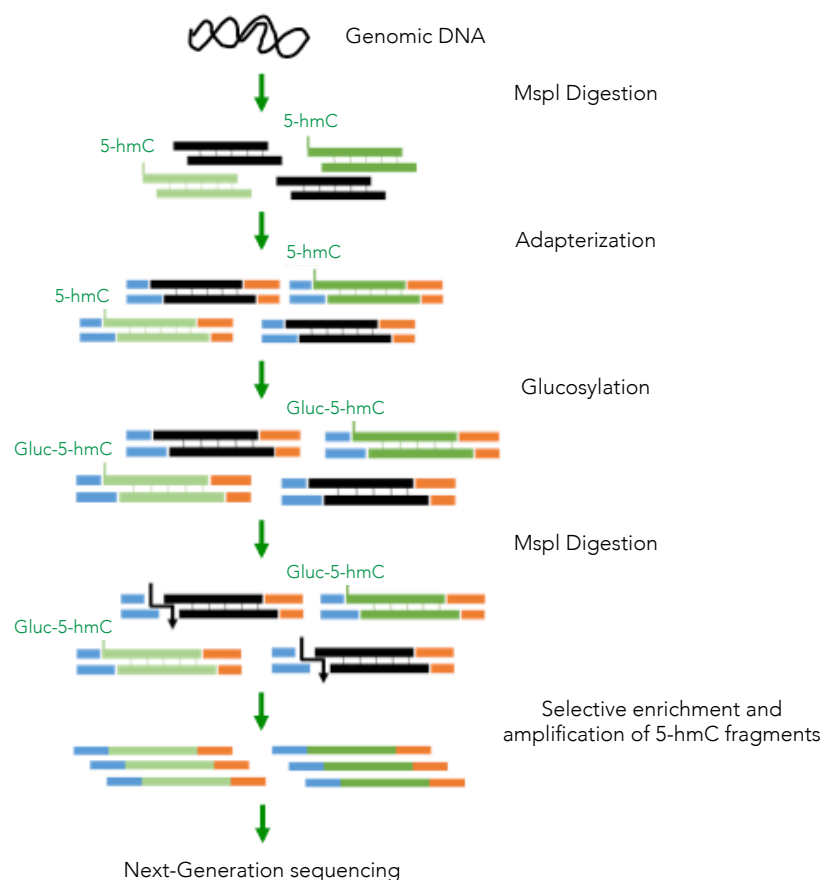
Genomic DNA

Mspl Digestion

5-hmC

5-hmC

Adapterization

5-hmC

5-hmC

Glucosylation

Gluc-5-hmC

Gluc-5-hmC

Mspl Digestion

Gluc-5-hmC

Gluc-5-hmC

Selective enrichment and amplification of 5-hmC fragments

Next-Generation sequencing